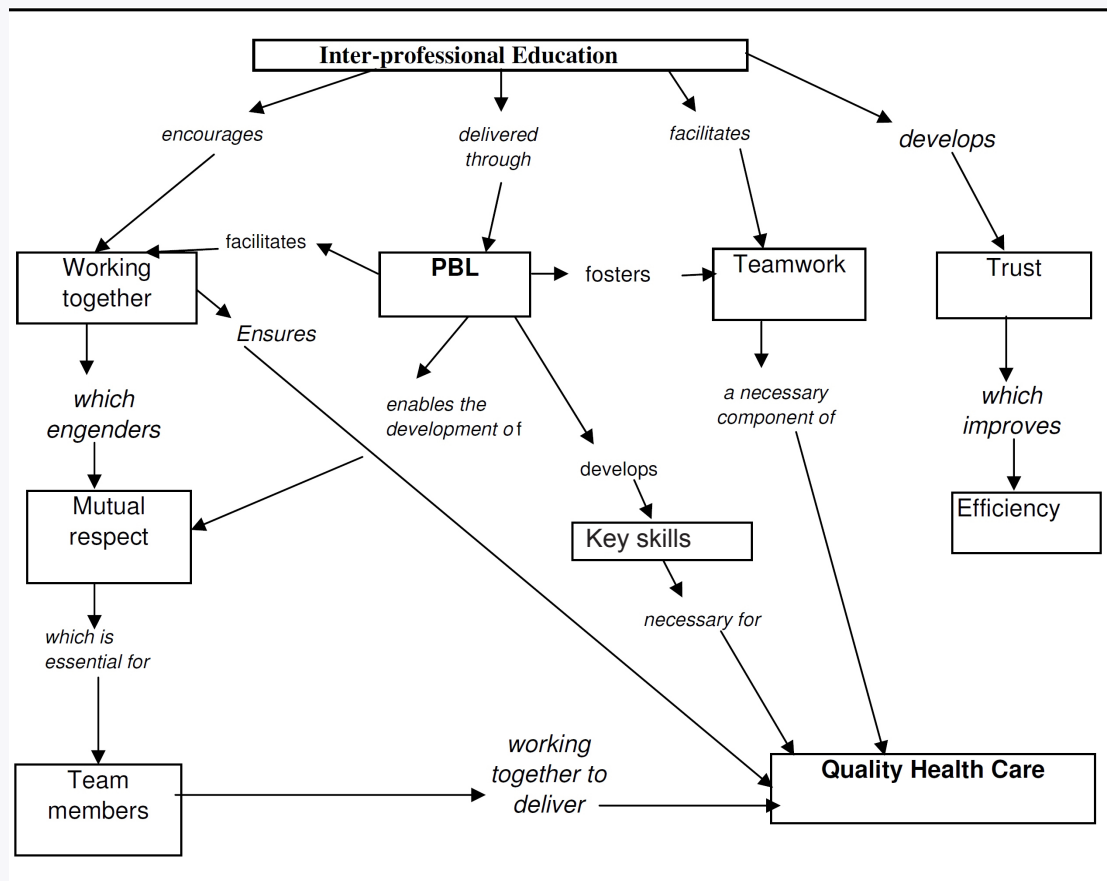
Inter-professional Education

encourages

delivered through

facilitates

develops

facilitates

Working together

PBL

fosters

Teamwork

Trust

Ensures

which engenders

enables the development of

develops

a necessary component of

which improves

Mutual respect

Key skills

Efficiency

necessary for

which is essential for

working together to deliver

Team members

Quality Health Care